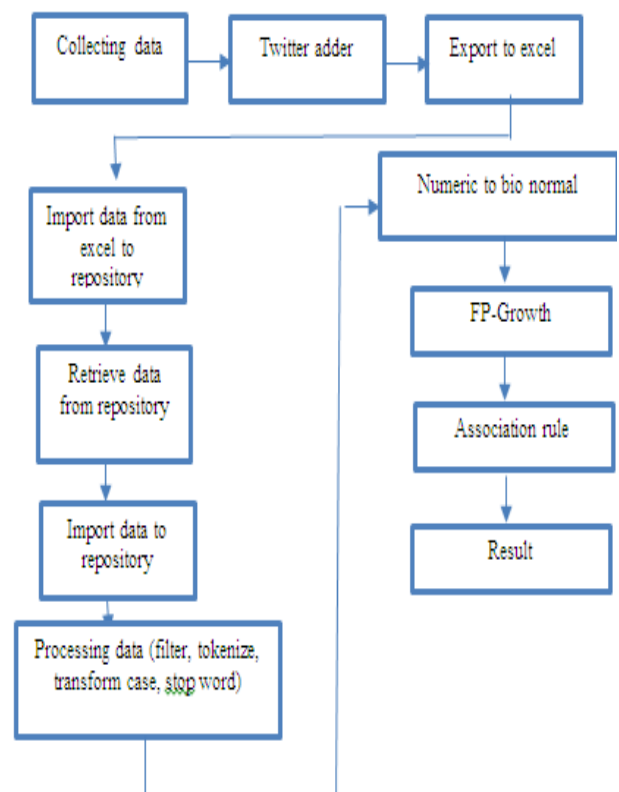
Collecting data

Twitter adder

Export to excel

Import data from excel to repository

Retrieve data from repository

Import data to repository

Processing data (filter, tokenize, transform case, stop word)

Numeric to bio normal

FP-Growth

Association rule

Result